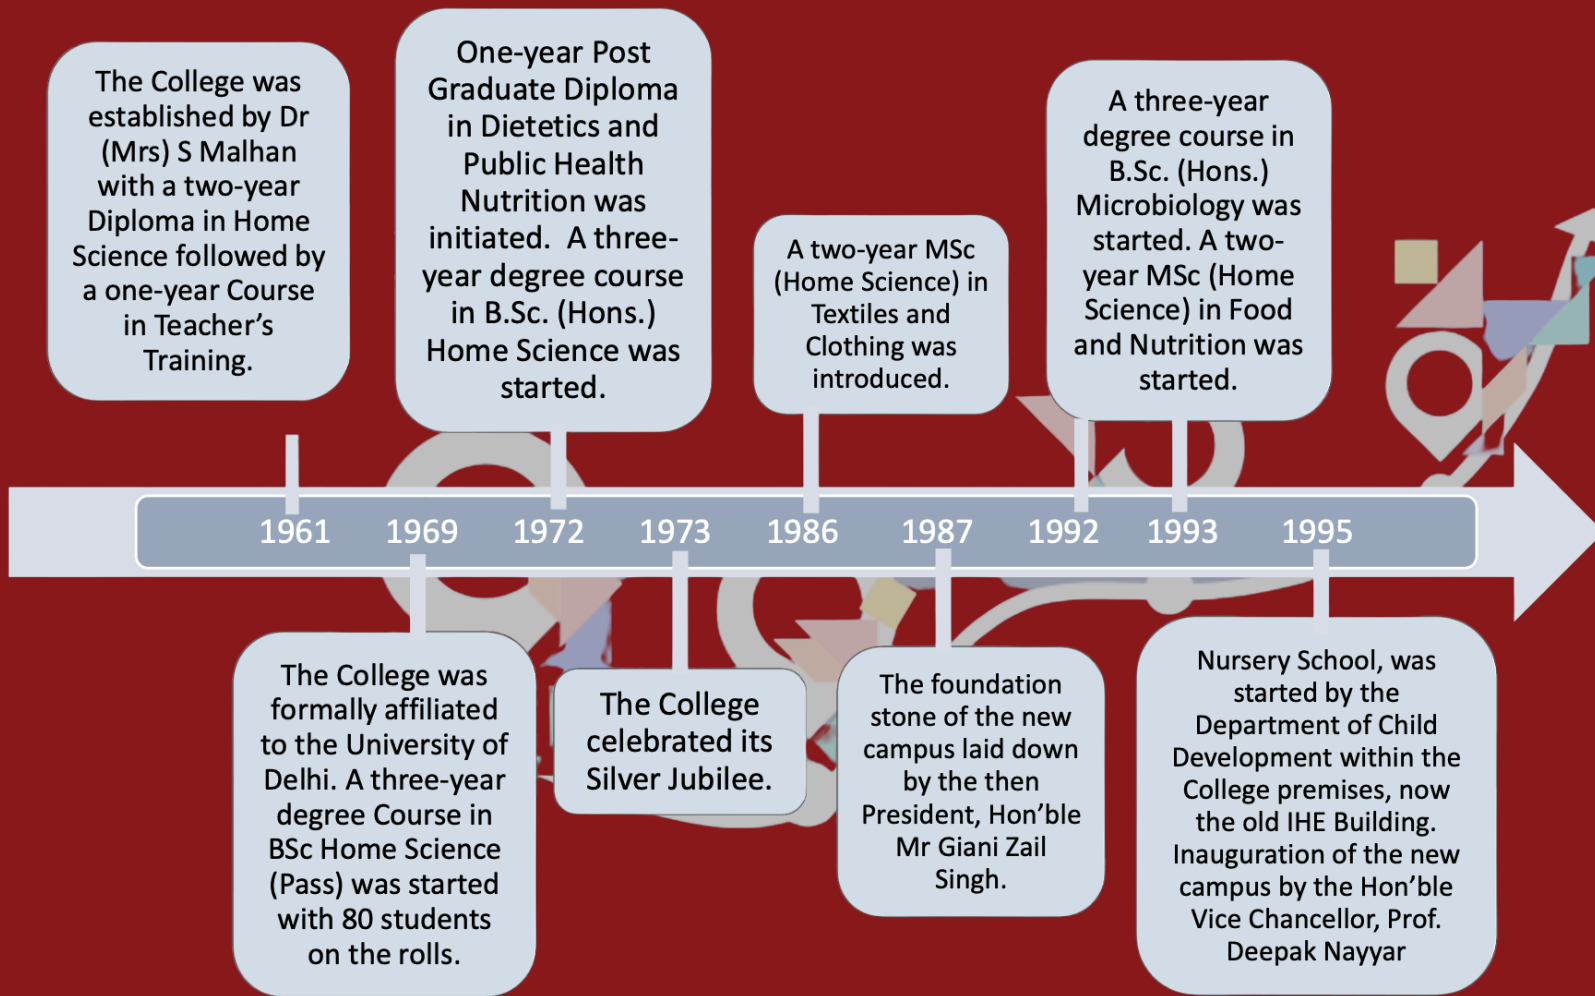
The College was established by Dr (Mrs) S Malhan with a two-year Diploma in Home Science followed by a one-year Course in Teacher's Training.

One-year Post Graduate Diploma in Dietetics and Public Health Nutrition was initiated. A three-year degree course in B.Sc. (Hons.) Home Science was started.

A two-year MSc (Home Science) in Textiles and Clothing was introduced.

A three-year degree course in B.Sc. (Hons.) Microbiology was started. A two-year MSc (Home Science) in Food and Nutrition was started.

1961 1969 1972 1973 1986 1987 1992 1993 1995

The College was formally affiliated to the University of Delhi. A three-year degree Course in BSc Home Science (Pass) was started with 80 students on the rolls.

The College celebrated its Silver Jubilee.

The foundation stone of the new campus laid down by the then President, Hon'ble Mr Giani Zail Singh.

Nursery School, was started by the Department of Child Development within the College premises, now the old IHE Building. Inauguration of the new campus by the Hon'ble Vice Chancellor, Prof. Deepak Nayyar